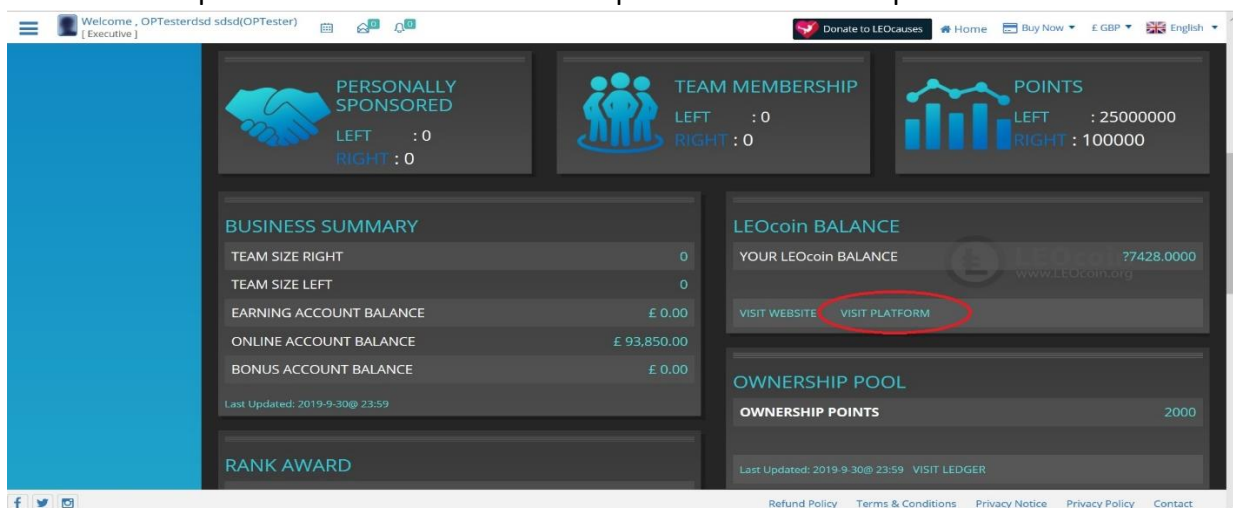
Welcome , OPTesterdsd sdsd(OPTester)
[ Executive ]

0 0

Donate to LEOcauses Home Buy Now £ GBP English

PERSONALLY SPONSORED
LEFT : 0
RIGHT : 0

TEAM MEMBERSHIP
LEFT : 0
RIGHT : 0

POINTS
LEFT : 25000000
RIGHT : 100000

BUSINESS SUMMARY

| | |
|---|---|
| TEAM SIZE RIGHT | 0 |
| TEAM SIZE LEFT | 0 |
| EARNING ACCOUNT BALANCE | £ 0.00 |
| ONLINE ACCOUNT BALANCE | £ 93,850.00 |
| BONUS ACCOUNT BALANCE | £ 0.00 |

Last Updated: 2019-9-30@ 23:59

LEOcoin BALANCE
YOUR LEOcoin BALANCE ?7428.0000
LEOcoin www.LEOcoin.org
VISIT WEBSITE VISIT PLATFORM

OWNERSHIP POOL
OWNERSHIP POINTS 2000

Last Updated: 2019-9-30@ 23:59 VISIT LEDGER

RANK AWARD

Refund Policy Terms & Conditions Privacy Notice Privacy Policy Contact